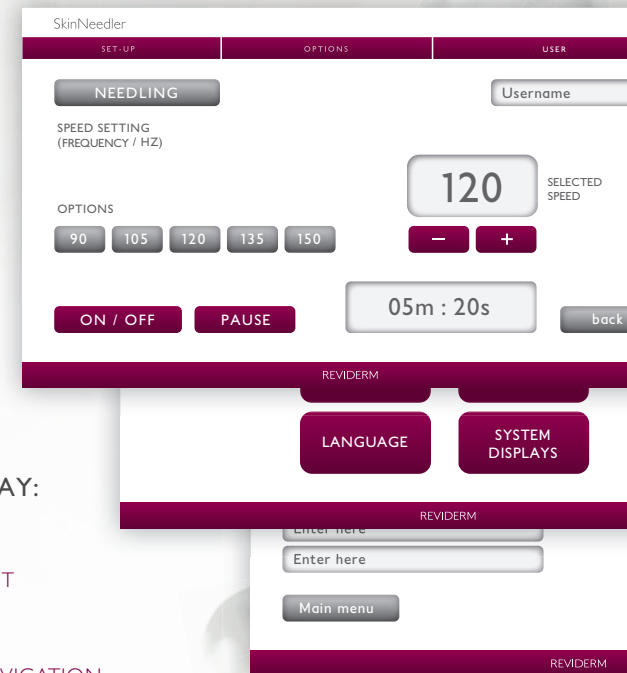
SkinNeedler

SET-UP | OPTIONS | USER

NEEDLING

Username

SPEED SETTING
(FREQUENCY / HZ)

120

SELECTED SPEED

OPTIONS

90 105 120 135 150

−  +

ON / OFF

PAUSE

05m : 20s

back

REVIDERM

LANGUAGE

SYSTEM DISPLAYS

AY:

REVIDERM

T

Enter here

Enter here

Main menu

VIGATION

REVIDERM